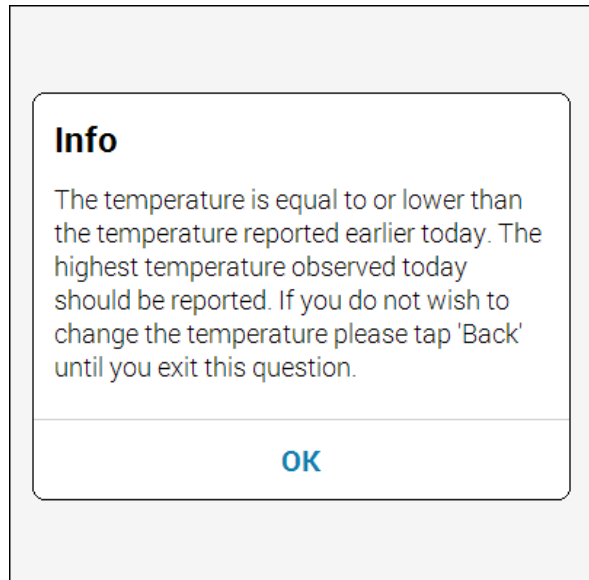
Info

The temperature is equal to or lower than the temperature reported earlier today. The highest temperature observed today should be reported. If you do not wish to change the temperature please tap 'Back' until you exit this question.

OK